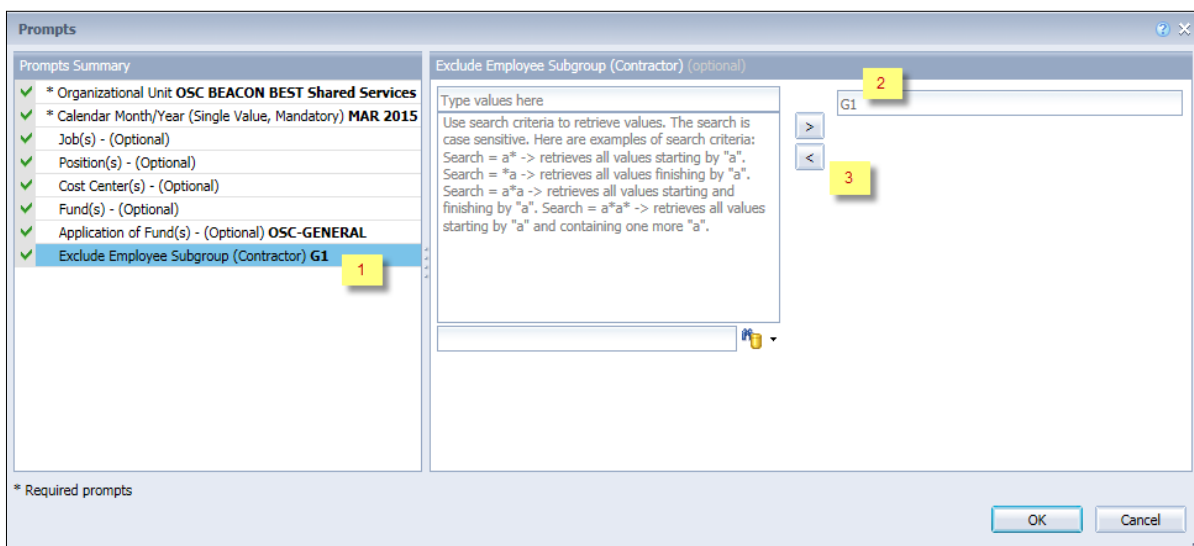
Prompts

Prompts Summary

* Organizational Unit **OSC BEACON BEST Shared Services**
* Calendar Month/Year (Single Value, Mandatory) **MAR 2015**
Job(s) - (Optional)
Position(s) - (Optional)
Cost Center(s) - (Optional)
Fund(s) - (Optional)
Application of Fund(s) - (Optional) **OSC-GENERAL**
Exclude Employee Subgroup (Contractor) **G1**

1

Exclude Employee Subgroup (Contractor) (optional)

Type values here

Use search criteria to retrieve values. The search is case sensitive. Here are examples of search criteria: Search = a* -> retrieves all values starting by "a". Search = *a -> retrieves all values finishing by "a". Search = a*a -> retrieves all values starting and finishing by "a". Search = a*a*a -> retrieves all values starting by "a" and containing one more "a".

>
<

2

G1

3

* Required prompts

OK
Cancel